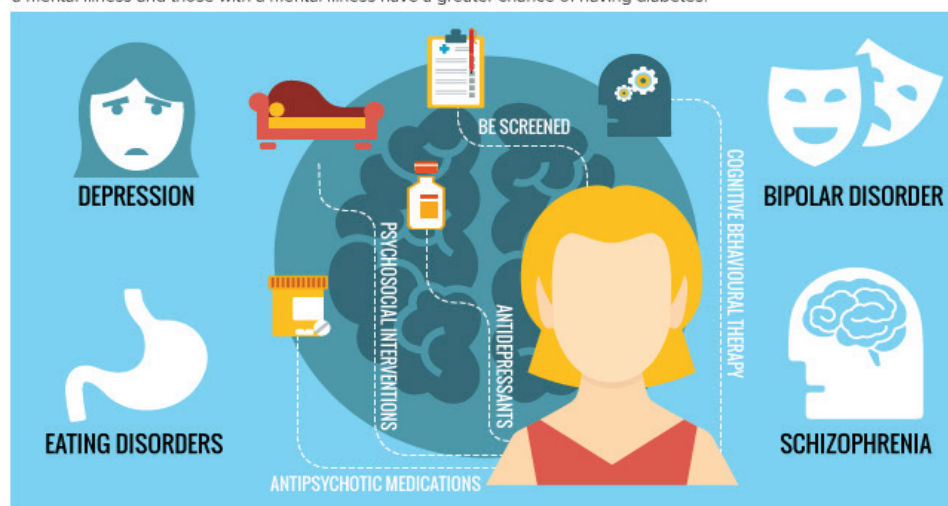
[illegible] mental illness and those with a mental illness have a greater chance of having diabetes.

DEPRESSION

BE SCREENED

COGNITIVE BEHAVIOURAL THERAPY

BIPOLAR DISORDER

PSYCHOSOCIAL INTERVENTIONS

ANTIDEPRESSANTS

EATING DISORDERS

SCHIZOPHRENIA

ANTIPSYCHOTIC MEDICATIONS